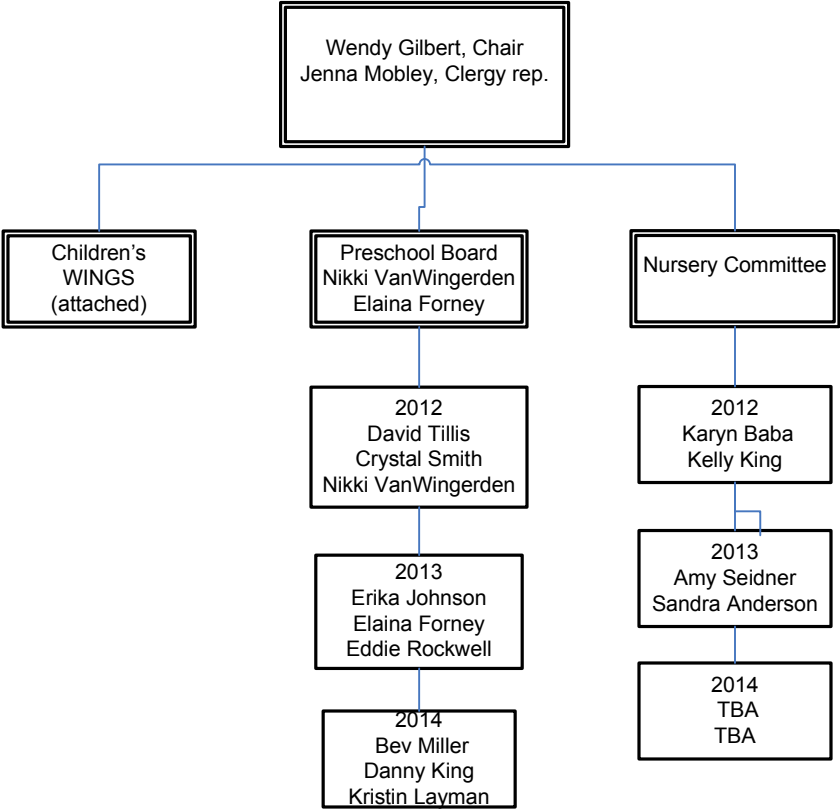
Wendy Gilbert, Chair
Jenna Mobley, Clergy rep.

Children's WINGS (attached)

Preschool Board
Nikki VanWingerden
Elaina Forney

2012
David Tillis
Crystal Smith
Nikki VanWingerden

2013
Erika Johnson
Elaina Forney
Eddie Rockwell

2014
Bev Miller
Danny King
Kristin Layman

Nursery Committee

2012
Karyn Baba
Kelly King

2013
Amy Seidner
Sandra Anderson

2014
TBA
TBA